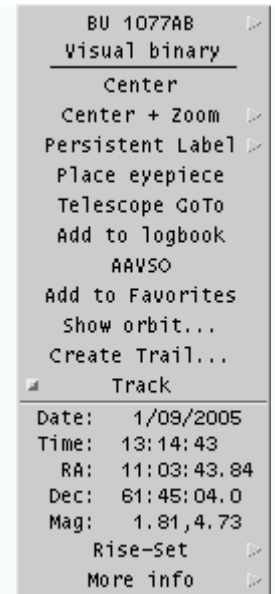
BU 1077AB
Visual binary
Center
Center + Zoom
Persistent Label
Place eyepiece
Telescope GoTo
Add to logbook
AAVSO
Add to Favorites
Show orbit...
Create Trail...
Track
Date: 1/09/2005
Time: 13:14:43
RA: 11:03:43.84
Dec: 61:45:04.0
Mag: 1.81,4.73
Rise-Set
More info